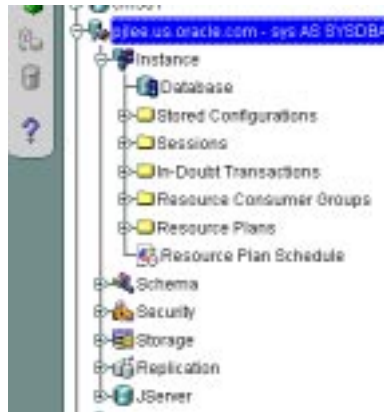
pjfee.us.oracle.com - sys AS SYSDBA
Instance
Database
Stored Configurations
Sessions
In-Doubt Transactions
Resource Consumer Groups
Resource Plans
Resource Plan Schedule
Schema
Security
Storage
Replication
JServer